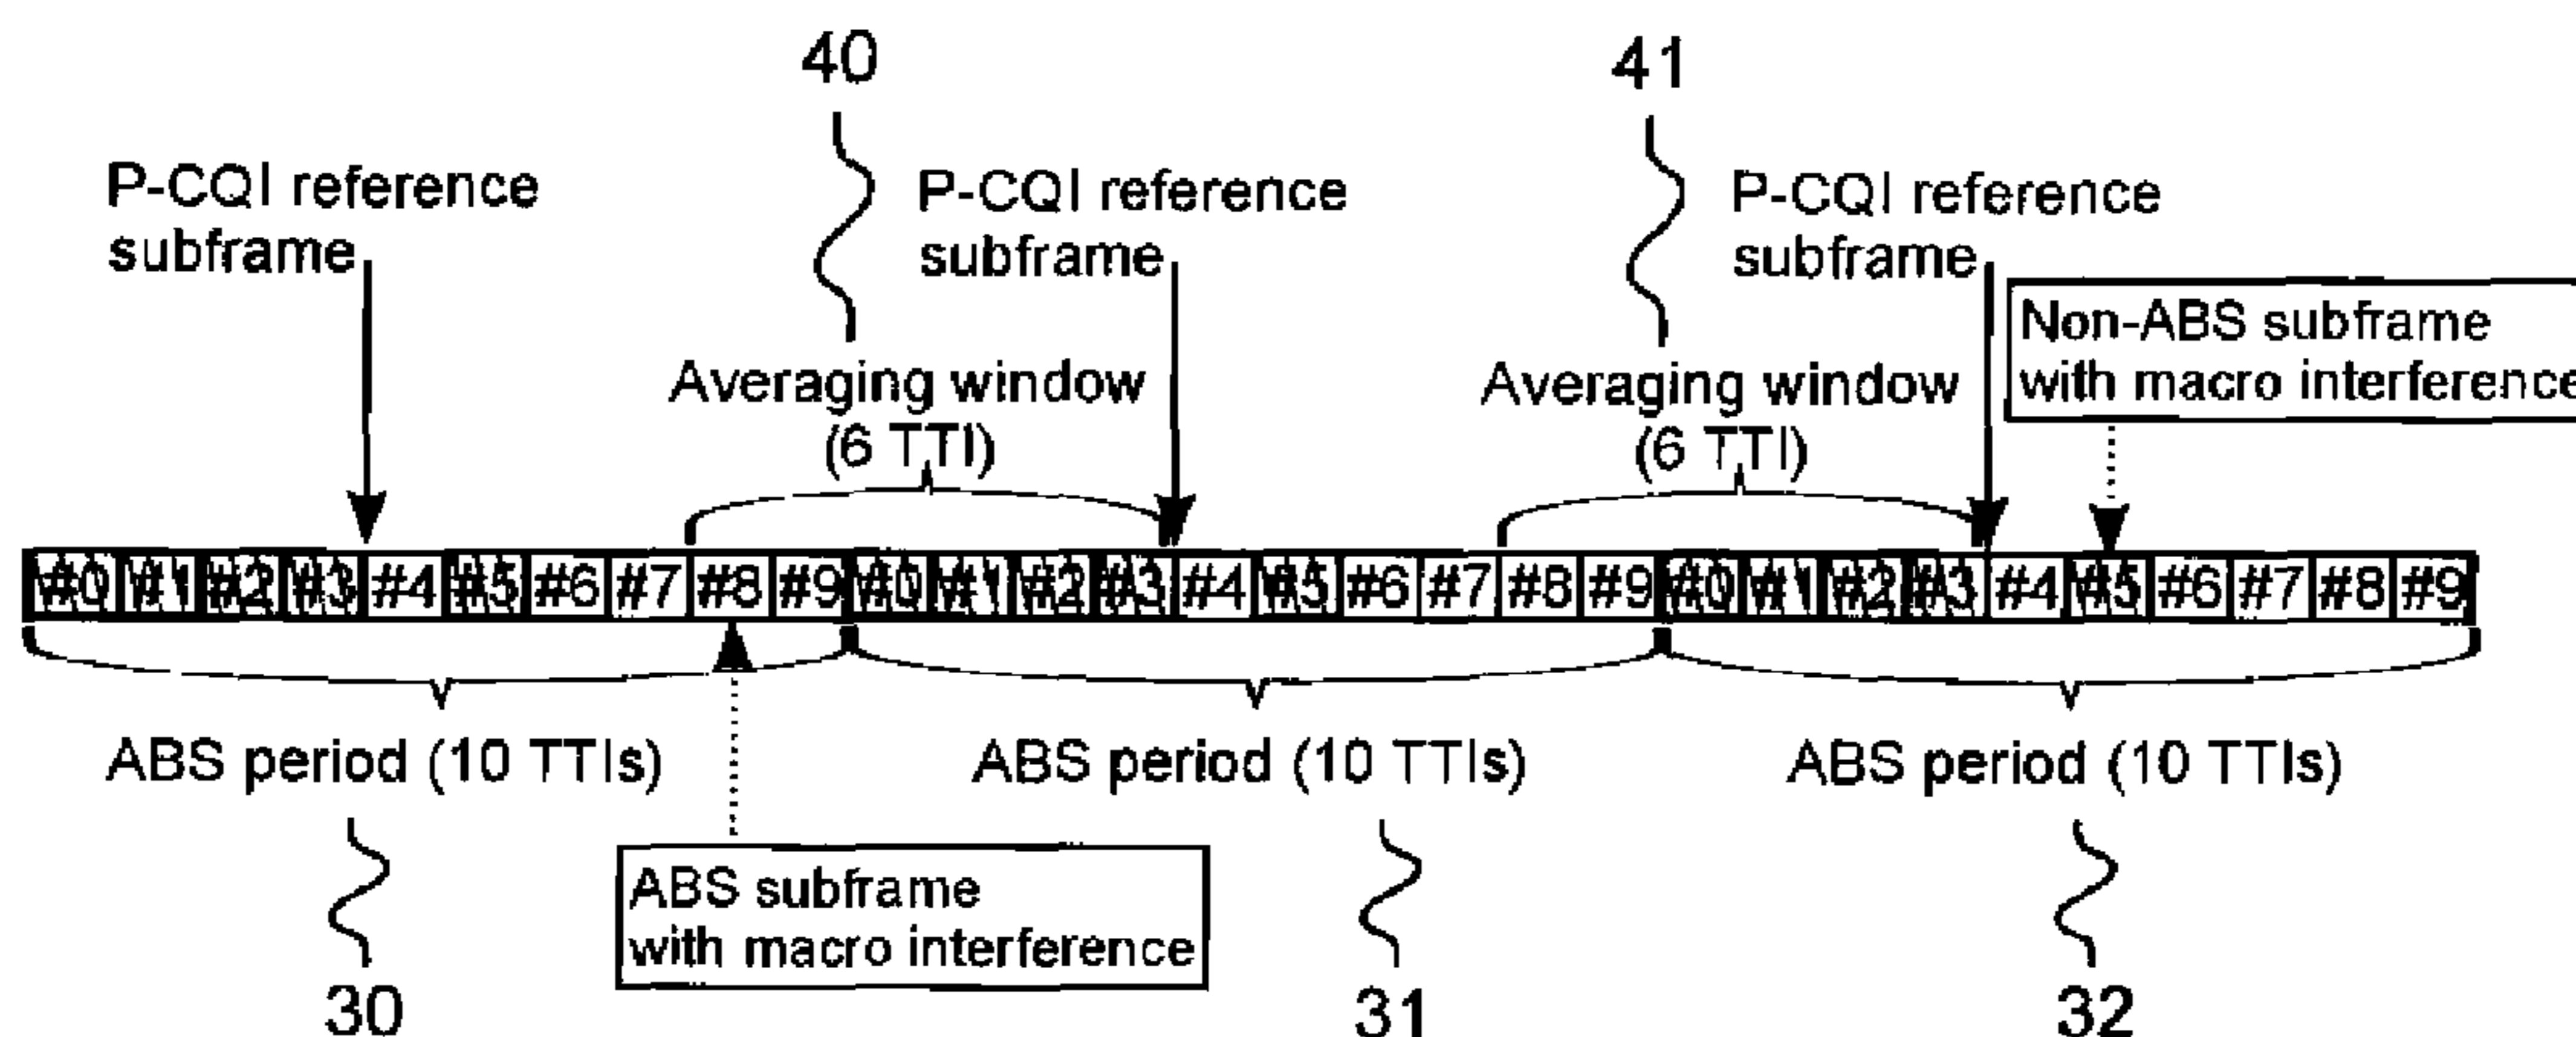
40

41

P-CQI reference subframe

P-CQI reference subframe

P-CQI reference subframe

Non-ABS subframe with macro interference

Averaging window (6 TTI)

Averaging window (6 TTI)

| #0 | #1 | #2 | #3 | #4 | #5 | #6 | #7 | #8 | #9 | #0 | #1 | #2 | #3 | #4 | #5 | #6 | #7 | #8 | #9 | #0 | #1 | #2 | #3 | #4 | #5 | #6 | #7 | #8 | #9 |
|---|---|---|---|---|---|---|---|---|---|---|---|---|---|---|---|---|---|---|---|---|---|---|---|---|---|---|---|---|---|

ABS period (10 TTIs)

ABS period (10 TTIs)

ABS period (10 TTIs)

ABS subframe with macro interference

30

31

32